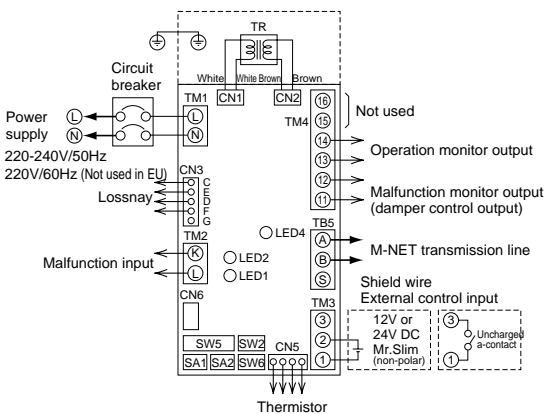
TR

White White Brown Brown

CN1 CN2

Circuit breaker

TM1

Ⓛ

Ⓝ

Power supply

Ⓛ

Ⓝ

220-240V/50Hz
220V/60Hz (Not used in EU)

CN3
C
E
D
F
G

Lossnay

TM2

Ⓚ

Ⓛ

Malfunction input

LED4

LED2

LED1

CN6

SW5 SW2

SA1 SA2 SW6

CN5

Thermistor

⑯

⑮

TM4

⑭

⑬

⑫

⑪

Not used

Operation monitor output

Malfunction monitor output (damper control output)

TB5

Ⓐ

Ⓑ

Ⓢ

M-NET transmission line

Shield wire

External control input

TM3

③

②

①

12V or 24V DC Mr.Slim (non-polar)

③

①

Uncharged a-contact